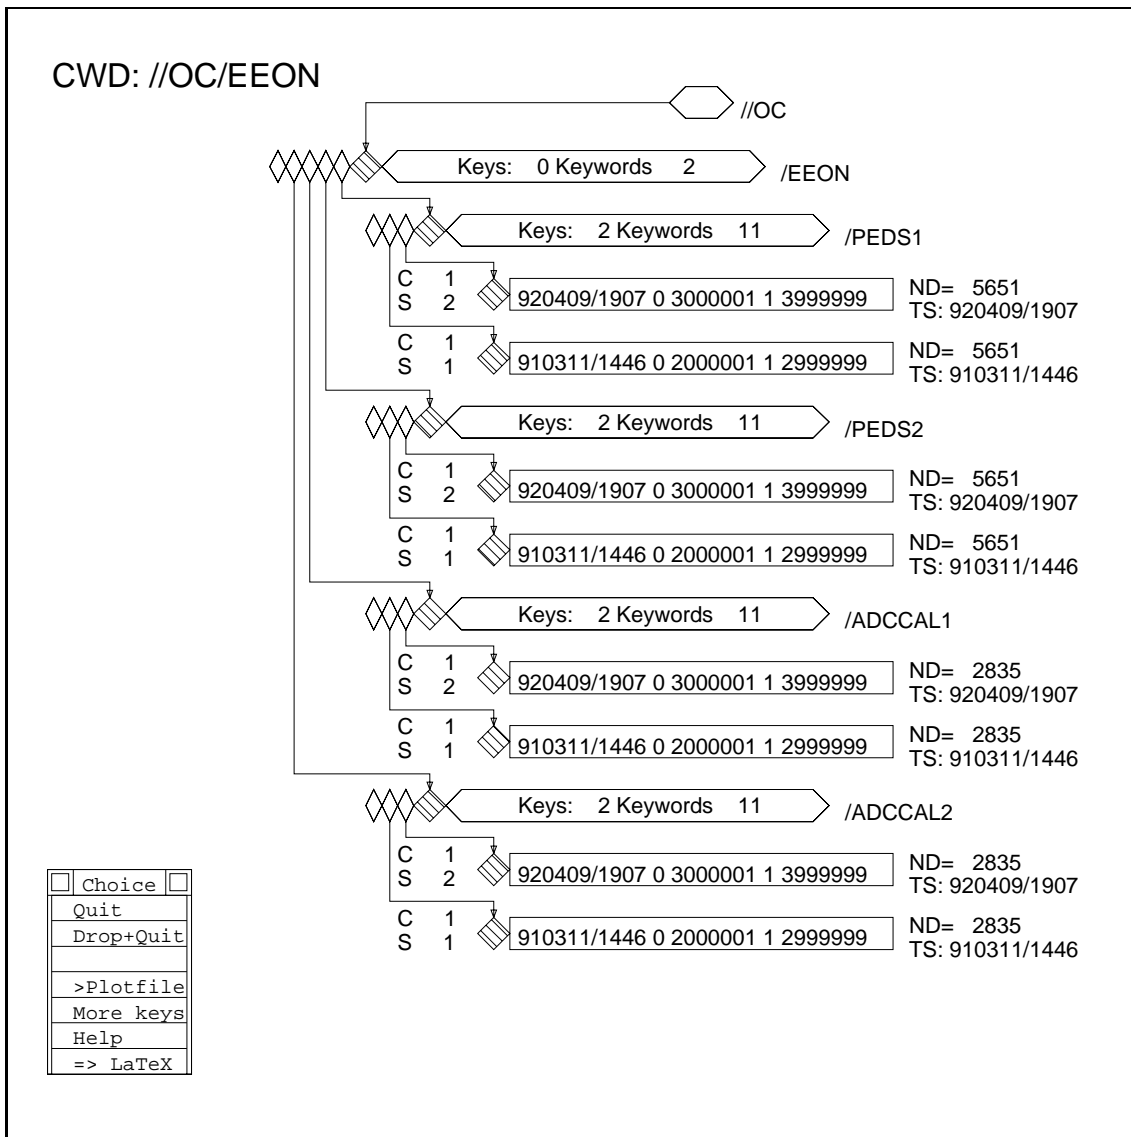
CWD: //OC/EEON

//OC

Keys: 0 Keywords 2 /EEON

Keys: 2 Keywords 11 /PEDS1

C 1
S 2
920409/1907 0 3000001 1 3999999
ND= 5651
TS: 920409/1907

C 1
S 1
910311/1446 0 2000001 1 2999999
ND= 5651
TS: 910311/1446

Keys: 2 Keywords 11 /PEDS2

C 1
S 2
920409/1907 0 3000001 1 3999999
ND= 5651
TS: 920409/1907

C 1
S 1
910311/1446 0 2000001 1 2999999
ND= 5651
TS: 910311/1446

Keys: 2 Keywords 11 /ADCCAL1

C 1
S 2
920409/1907 0 3000001 1 3999999
ND= 2835
TS: 920409/1907

C 1
S 1
910311/1446 0 2000001 1 2999999
ND= 2835
TS: 910311/1446

Keys: 2 Keywords 11 /ADCCAL2

C 1
S 2
920409/1907 0 3000001 1 3999999
ND= 2835
TS: 920409/1907

C 1
S 1
910311/1446 0 2000001 1 2999999
ND= 2835
TS: 910311/1446

Choice
Quit
Drop+Quit
>Plotfile
More keys
Help
=> LaTeX